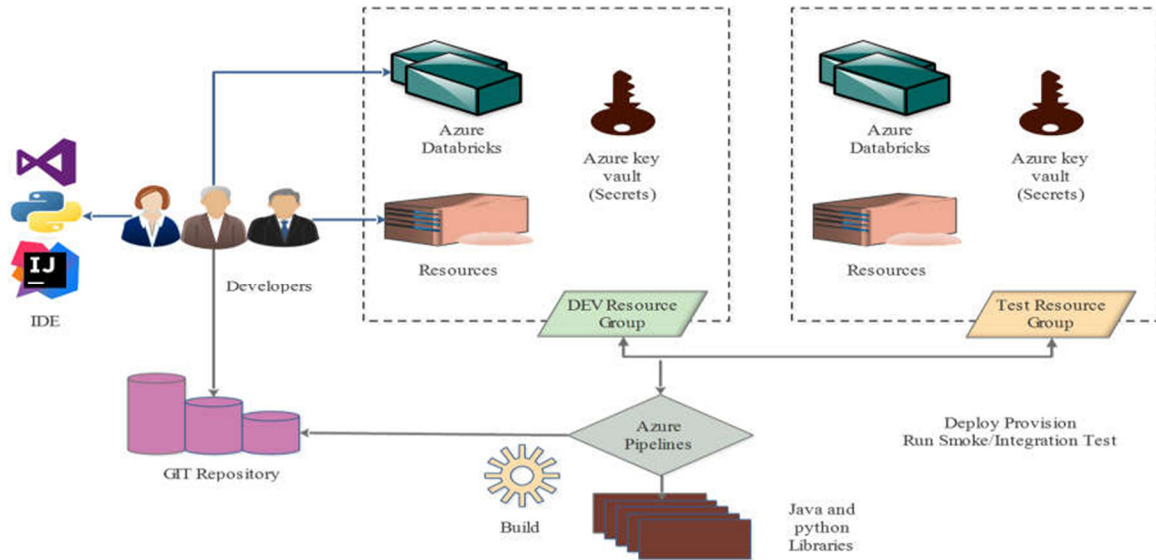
Azure Databricks

Azure key vault (Secrets)

Resources

DEV Resource Group

Azure Databricks

Azure key vault (Secrets)

Resources

Test Resource Group

IJ

IDE

Developers

GIT Repository

Azure Pipelines

Deploy Provision
Run Smoke/Integration Test

Build

Java and python Libraries